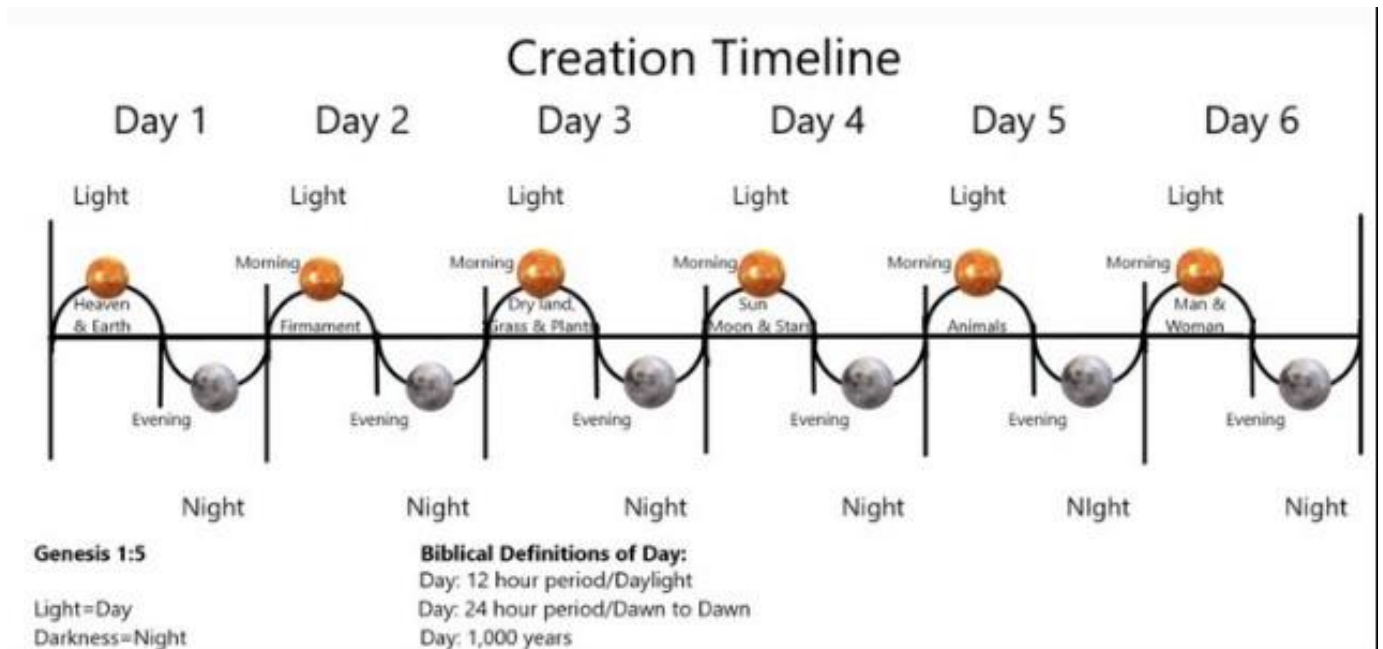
Creation Timeline

Day 1 Day 2 Day 3 Day 4 Day 5 Day 6

Light Light Light Light Light Light

Heaven & Earth

Evening

Night

Morning

Firmament

Evening

Night

Morning

Dry land, Grass & Plants

Evening

Night

Morning

Sun Moon & Stars

Evening

Night

Morning

Animals

Evening

NIght

Morning

Man & Woman

Evening

Night

Genesis 1:5

Light=Day
Darkness=Night

Biblical Definitions of Day:
Day: 12 hour period/Daylight
Day: 24 hour period/Dawn to Dawn
Day: 1,000 years